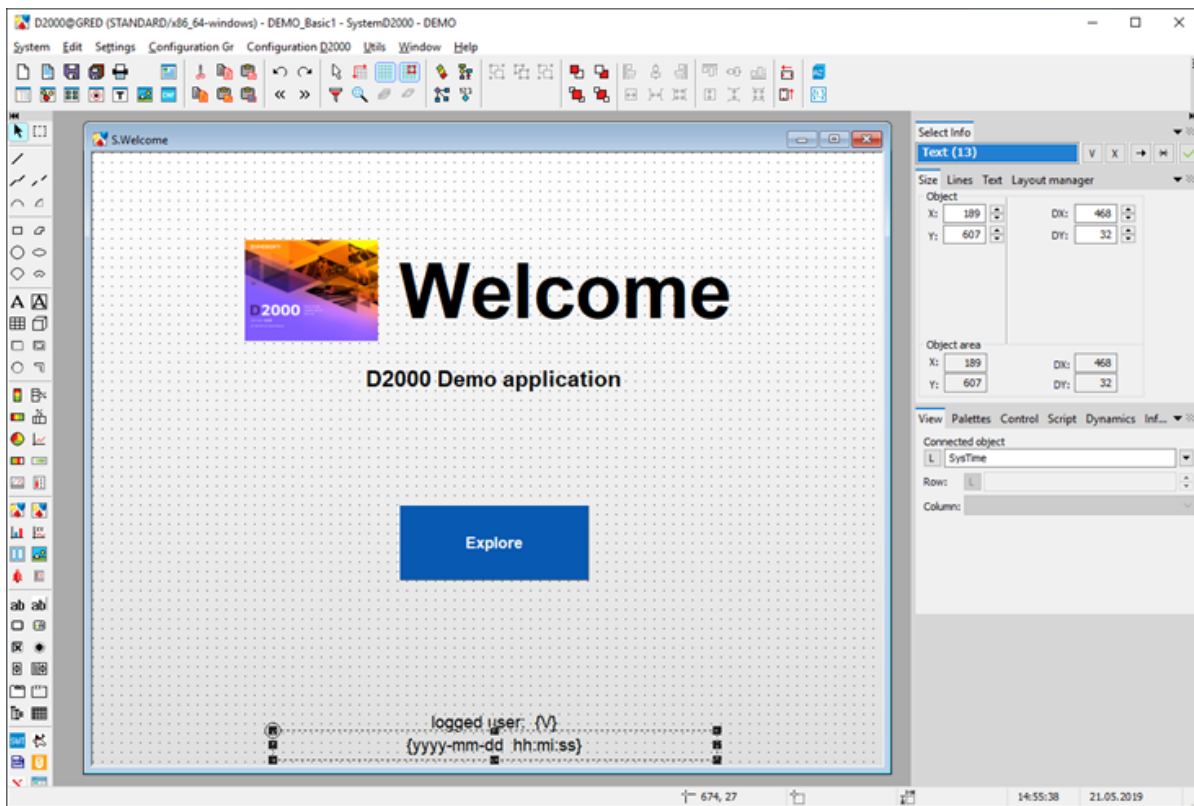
D2000@GRED (STANDARD/x86_64-windows) - DEMO_Basic1 - SystemD2000 - DEMO

System Edit Settings Configuration Gr Configuration D2000 Utils Window Help

S.Welcome

D2000

Welcome

D2000 Demo application

Explore

logged user: {V}
{yyyy-mm-dd hh:mi:ss}

Select Info

Text (13)

V X

Size Lines Text Layout manager

Object

X: 189 DX: 468
Y: 607 DY: 32

Object area

X: 189 DX: 468
Y: 607 DY: 32

View Palettes Control Script Dynamics Inf...

Connected object

L SysTime

Row: L

Column:

674, 27

14:55:38 21.05.2019